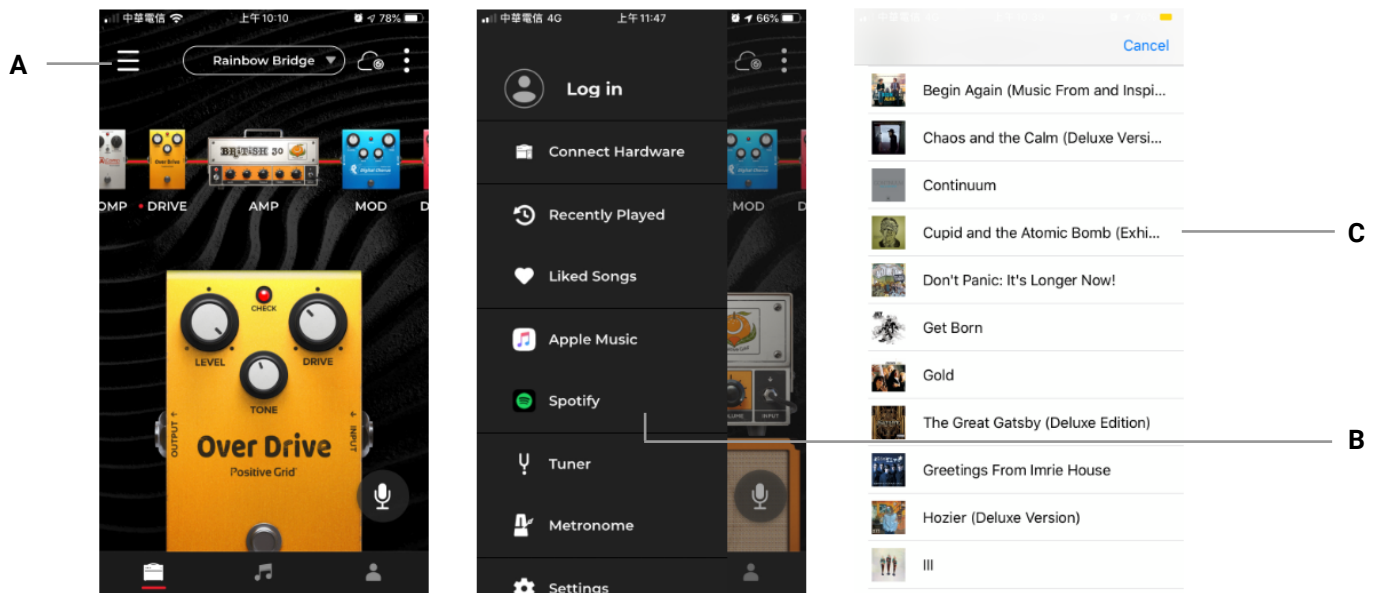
A

中華電信 上午10:10 78%

Rainbow Bridge

OMP DRIVE AMP MOD D

BRITISH 30

CHECK

LEVEL DRIVE

TONE

OUTPUT INPUT

Over Drive

Positive Grid

中華電信 4G 上午11:47 66%

Log in

Connect Hardware

Recently Played

Liked Songs

Apple Music

Spotify

Tuner

Metronome

Settings

MOD D

B

Cancel

Begin Again (Music From and Inspi...

Chaos and the Calm (Deluxe Versi...

Continuum

Cupid and the Atomic Bomb (Exhi...

Don't Panic: It's Longer Now!

Get Born

Gold

The Great Gatsby (Deluxe Edition)

Greetings From Imrie House

Hozier (Deluxe Version)

III

C